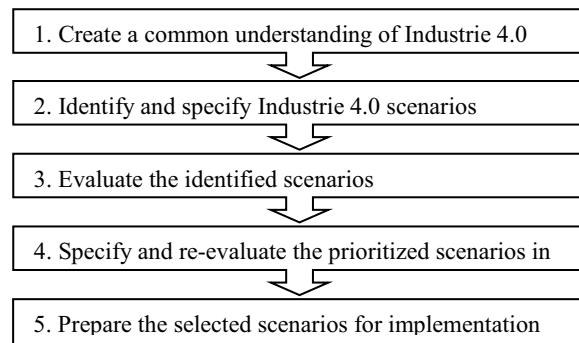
1. Create a common understanding of Industrie 4.0

2. Identify and specify Industrie 4.0 scenarios

3. Evaluate the identified scenarios

4. Specify and re-evaluate the prioritized scenarios in

5. Prepare the selected scenarios for implementation